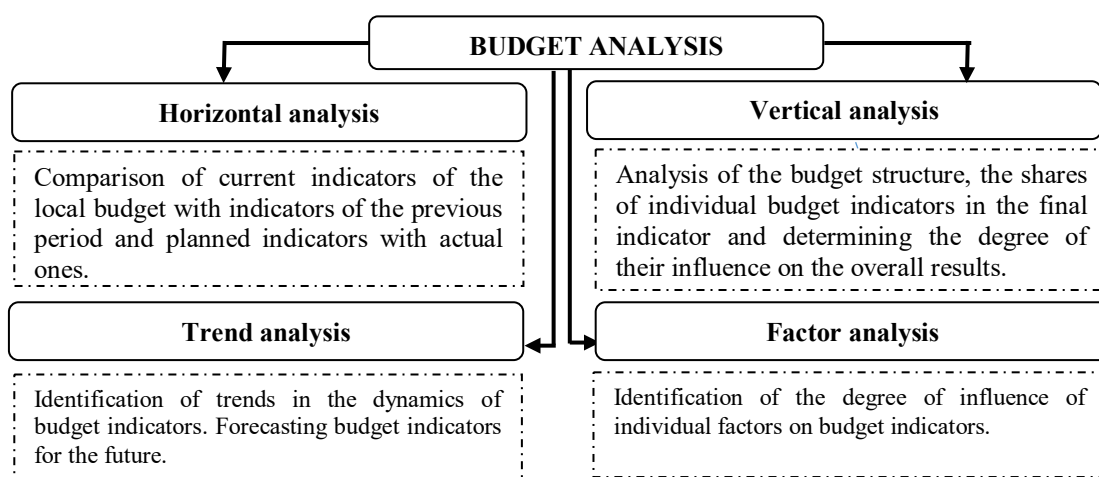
BUDGET ANALYSIS

Horizontal analysis

Comparison of current indicators of the local budget with indicators of the previous period and planned indicators with actual ones.

Vertical analysis

Analysis of the budget structure, the shares of individual budget indicators in the final indicator and determining the degree of their influence on the overall results.

Trend analysis

Identification of trends in the dynamics of budget indicators. Forecasting budget indicators for the future.

Factor analysis

Identification of the degree of influence of individual factors on budget indicators.